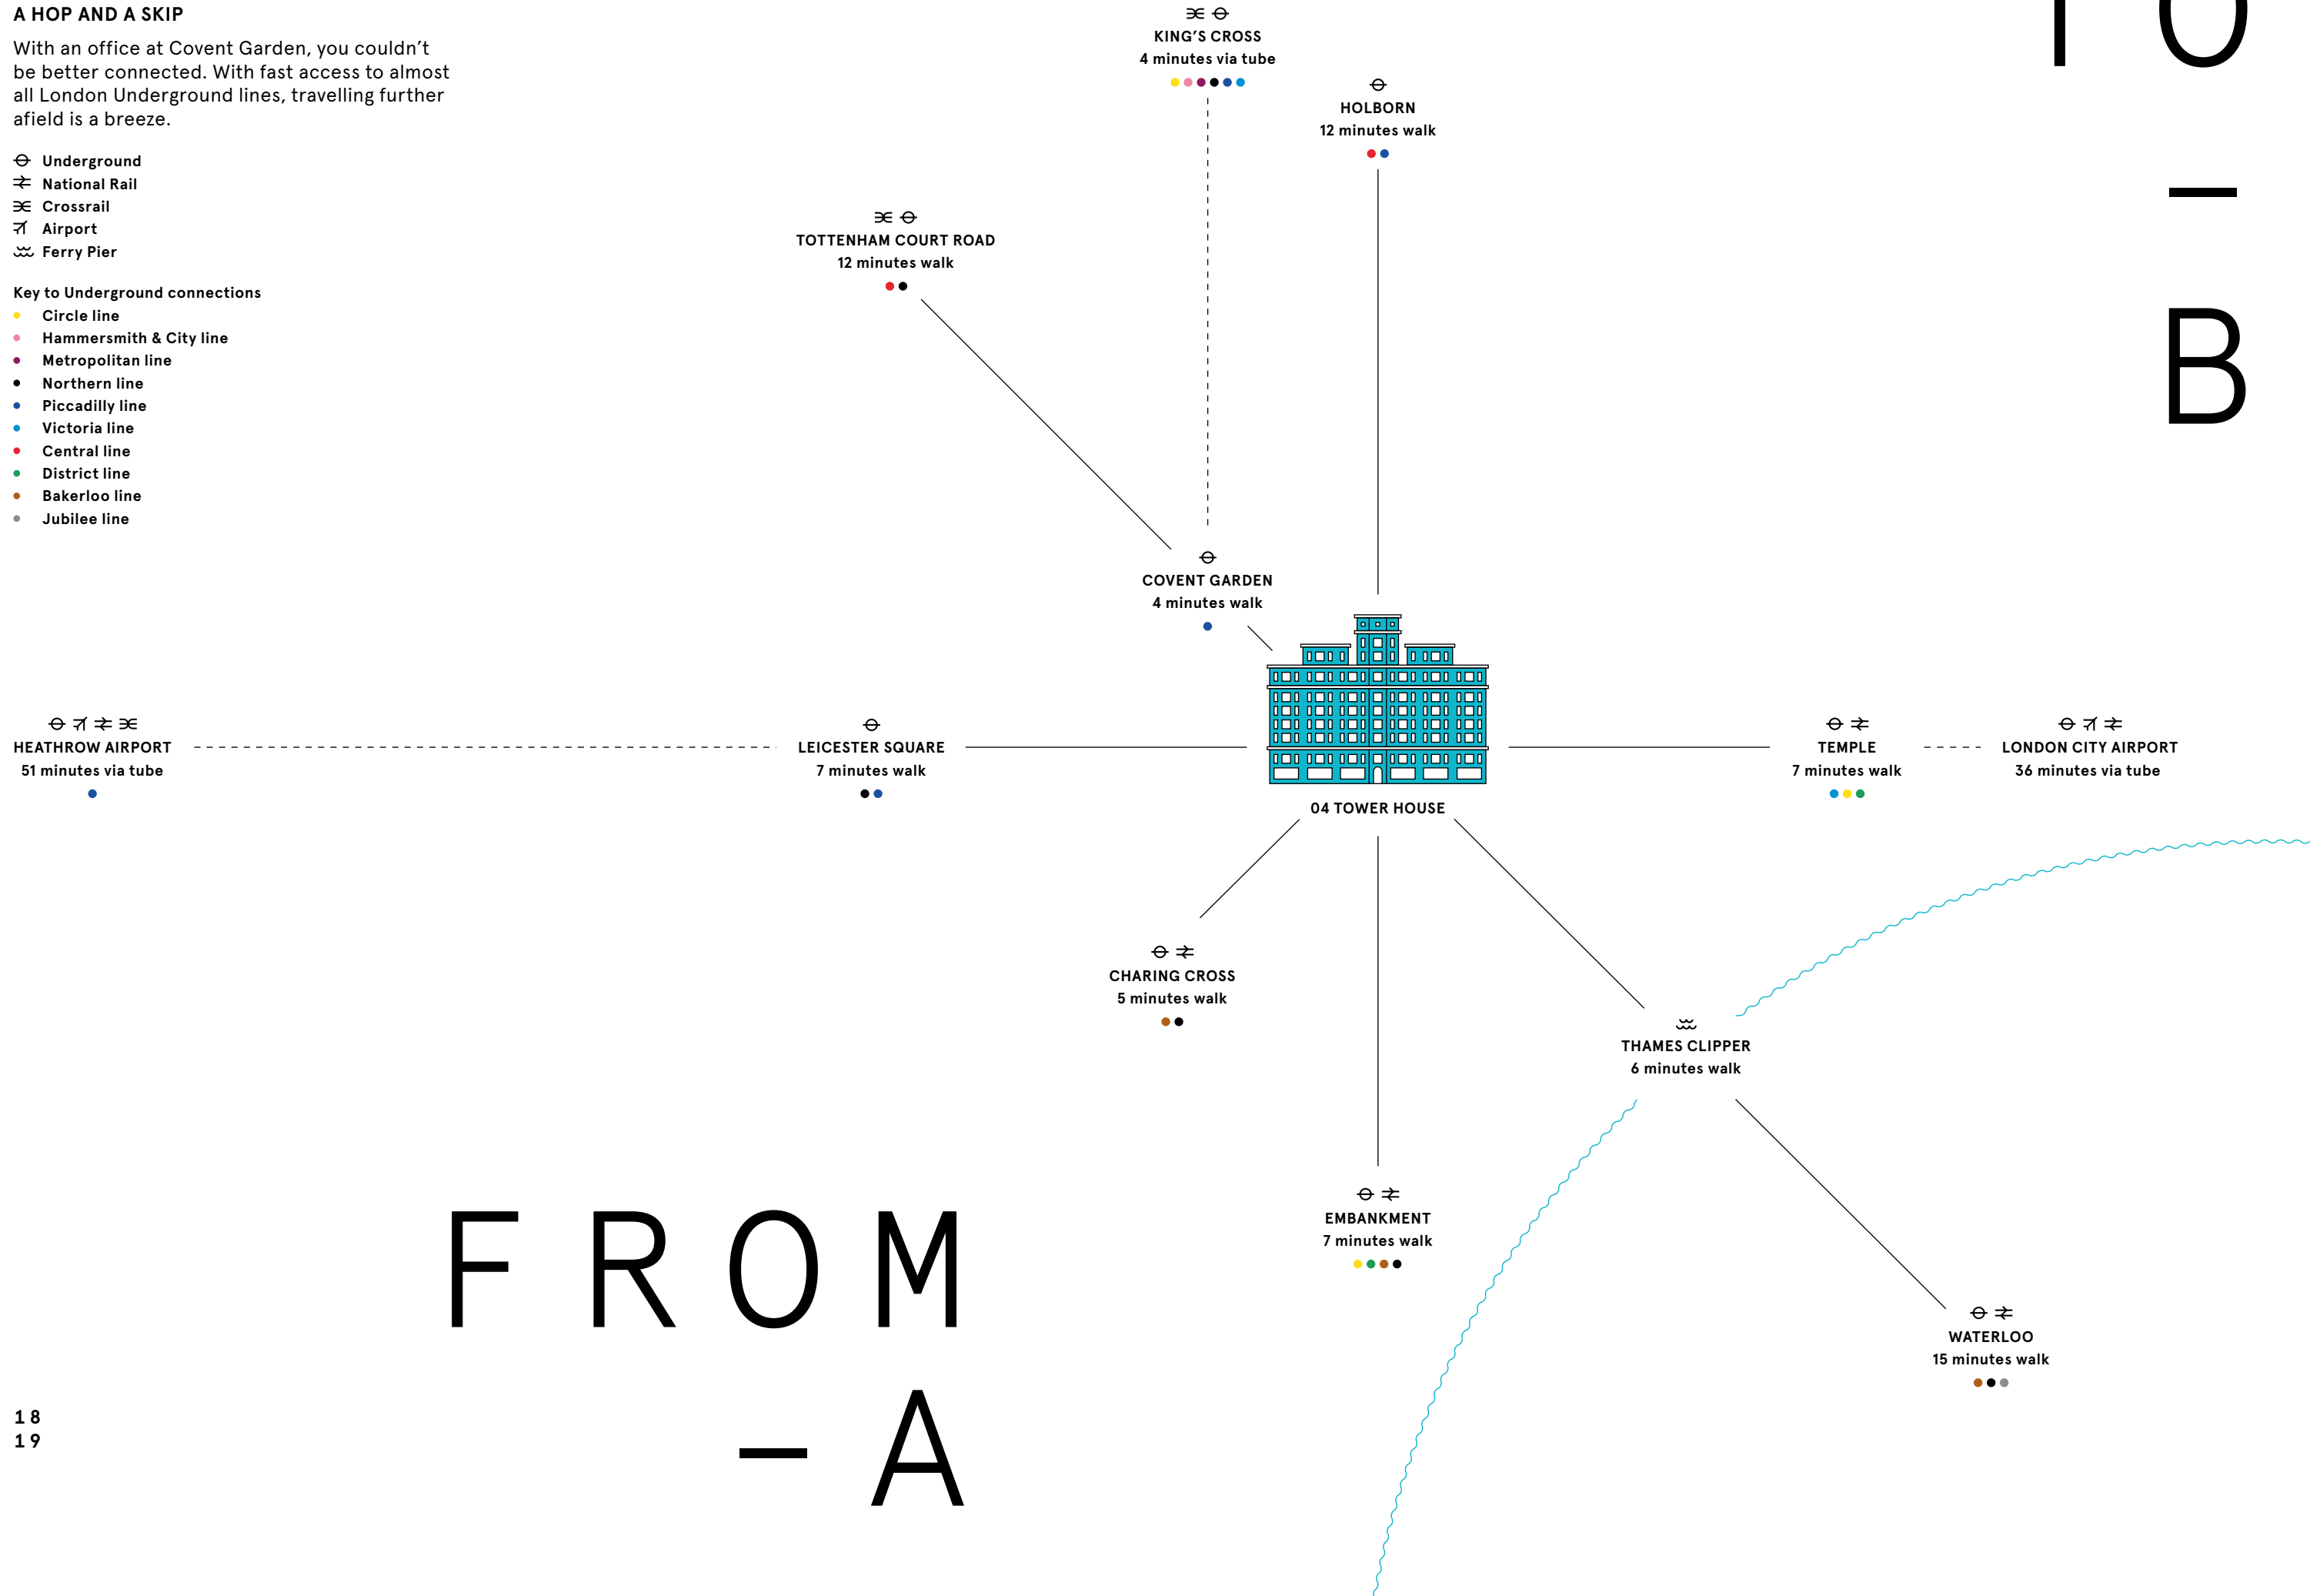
A HOP AND A SKIP

With an office at Covent Garden, you couldn't be better connected. With fast access to almost all London Underground lines, travelling further afield is a breeze.

Underground
National Rail
Crossrail
Airport
Ferry Pier

Key to Underground connections
Circle line
Hammersmith & City line
Metropolitan line
Northern line
Piccadilly line
Victoria line
Central line
District line
Bakerloo line
Jubilee line

KING'S CROSS
4 minutes via tube

HOLBORN
12 minutes walk

TOTTENHAM COURT ROAD
12 minutes walk

COVENT GARDEN
4 minutes walk

HEATHROW AIRPORT
51 minutes via tube

LEICESTER SQUARE
7 minutes walk

04 TOWER HOUSE

TEMPLE
7 minutes walk

LONDON CITY AIRPORT
36 minutes via tube

CHARING CROSS
5 minutes walk

THAMES CLIPPER
6 minutes walk

EMBANKMENT
7 minutes walk

WATERLOO
15 minutes walk

FROM
– A

TO
– B

18
19